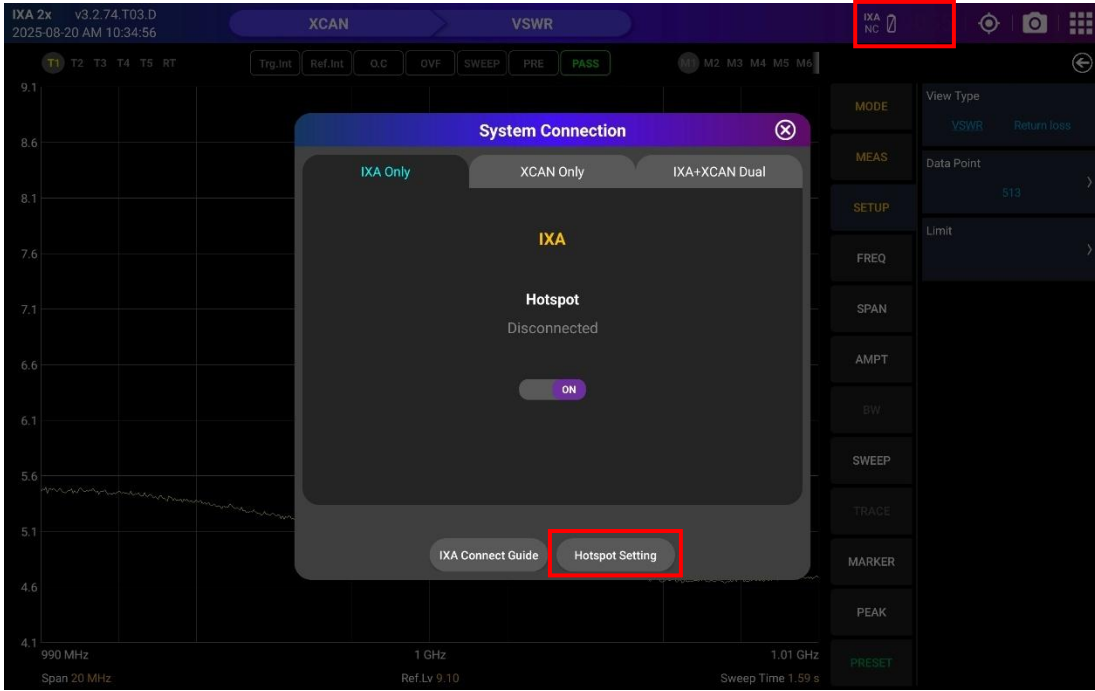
IXA 2x v3.2.74.T03.D
2025-08-20 AM 10:34:56

XCAN

VSWR

IXA
NC

T1 T2 T3 T4 T5 RT

Trg.Int Ref.Int O.C OVF SWEEP PRE PASS

M1 M2 M3 M4 M5 M6

9.1
8.6
8.1
7.6
7.1
6.6
6.1
5.6
5.1
4.6
4.1

990 MHz
1 GHz
1.01 GHz

Span 20 MHz
Ref.Lv 9.10
Sweep Time 1.59 s

System Connection

IXA Only
XCAN Only
IXA+XCAN Dual

IXA

Hotspot

Disconnected

ON

IXA Connect Guide
Hotspot Setting

MODE
MEAS
SETUP
FREQ
SPAN
AMPT
BW
SWEEP
TRACE
MARKER
PEAK
PRESET

View Type
VSWR
Return loss

Data Point
513

Limit